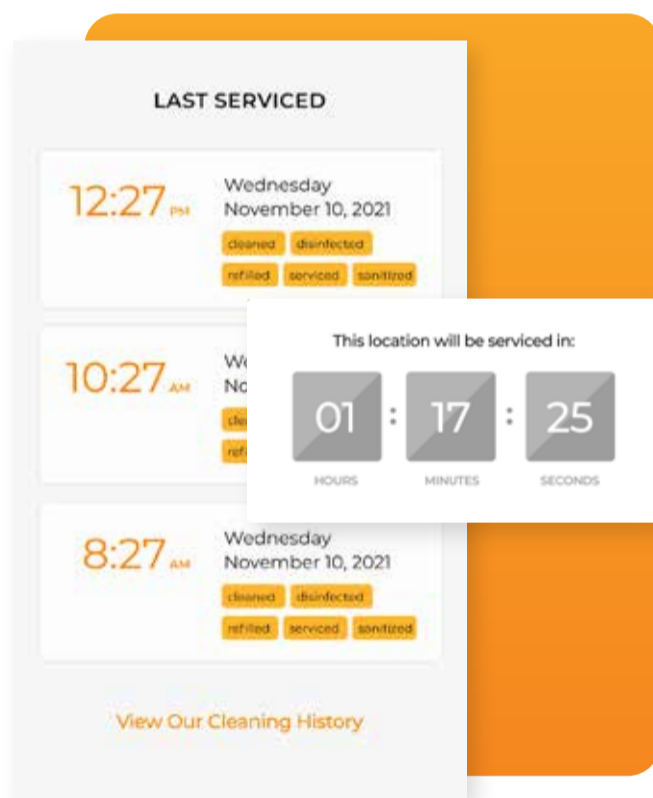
LAST SERVICED

12:27 PM
Wednesday
November 10, 2021
cleaned disinfected
refilled serviced sanitized

10:27 AM
We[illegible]
No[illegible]
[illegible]
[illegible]

This location will be serviced in:
01 : 17 : 25
HOURS MINUTES SECONDS

8:27 AM
Wednesday
November 10, 2021
cleaned disinfected
refilled serviced sanitized

View Our Cleaning History